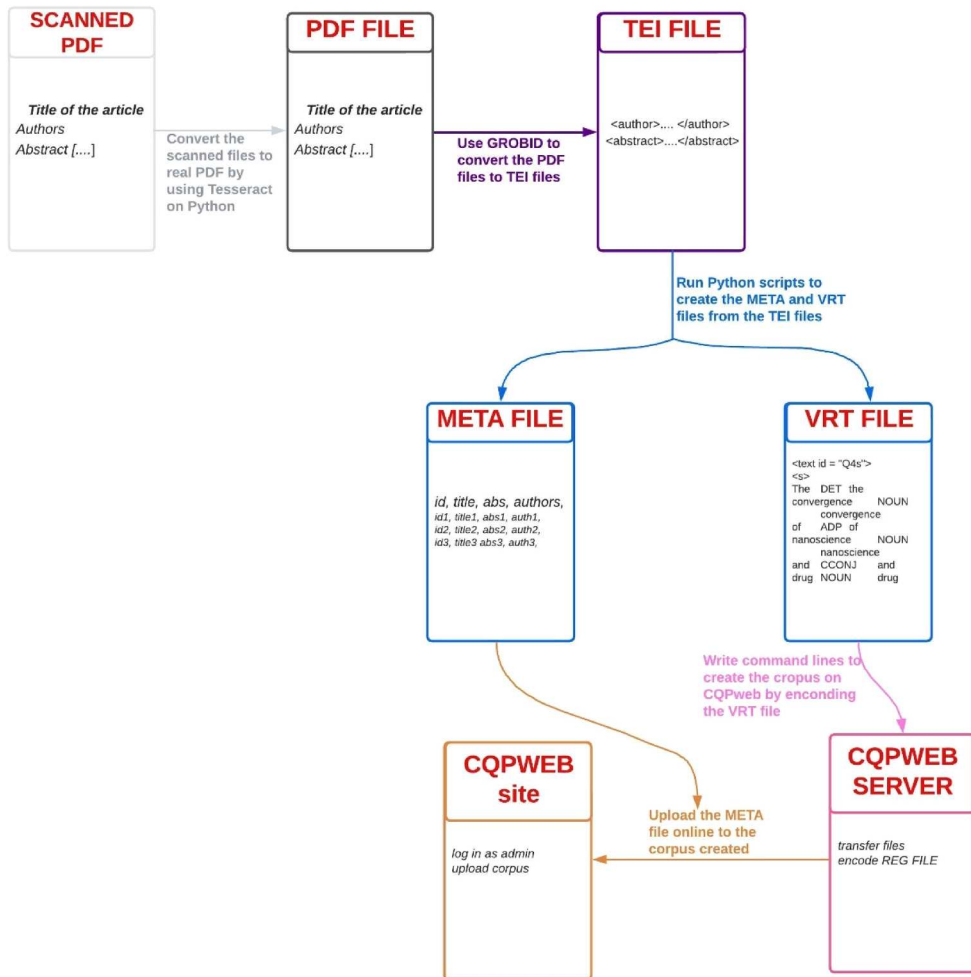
SCANNED PDF

Title of the article
Authors
Abstract [....]

Convert the scanned files to real PDF by using Tesseract on Python

PDF FILE

Title of the article
Authors
Abstract [....]

Use GROBID to convert the PDF files to TEI files

TEI FILE

<author>,... </author>
<abstract>....</abstract>

Run Python scripts to create the META and VRT files from the TEI files

META FILE

id, title, abs, authors,
id1, title1, abs1, auth1,
id2, title2, abs2, auth2,
id3, title3 abs3, auth3,

VRT FILE

<text id = "Q4s">
<s>
The DET the
convergence NOUN convergence
of ADP of
nanoscience NOUN nanoscience
and CCONJ and
drug NOUN drug

Write command lines to create the cropus on CQPweb by enconding the VRT file

CQPWEB site

log in as admin
upload corpus

Upload the META file online to the corpus created

CQPWEB SERVER

transfer files
encode REG FILE